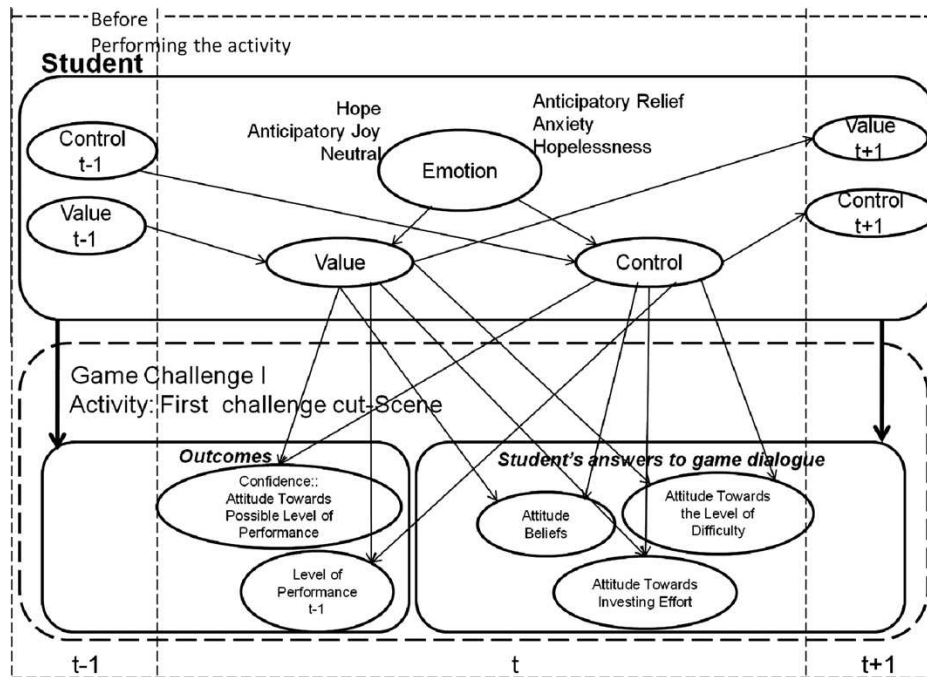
Before
Performing the activity
Student

Hope
Anticipatory Joy
Neutral

Anticipatory Relief
Anxiety
Hopelessness

Control
t-1

Value
t-1

Emotion

Value
t+1

Control
t+1

Value

Control

Game Challenge I
Activity: First challenge cut-Scene

Outcomes

Confidence::
Attitude Towards
Possible Level of
Performance

Level of
Performance
t-1

Student's answers to game dialogue

Attitude
Beliefs

Attitude Towards
the Level of
Difficulty

Attitude Towards
Investing Effort

t-1
t
t+1